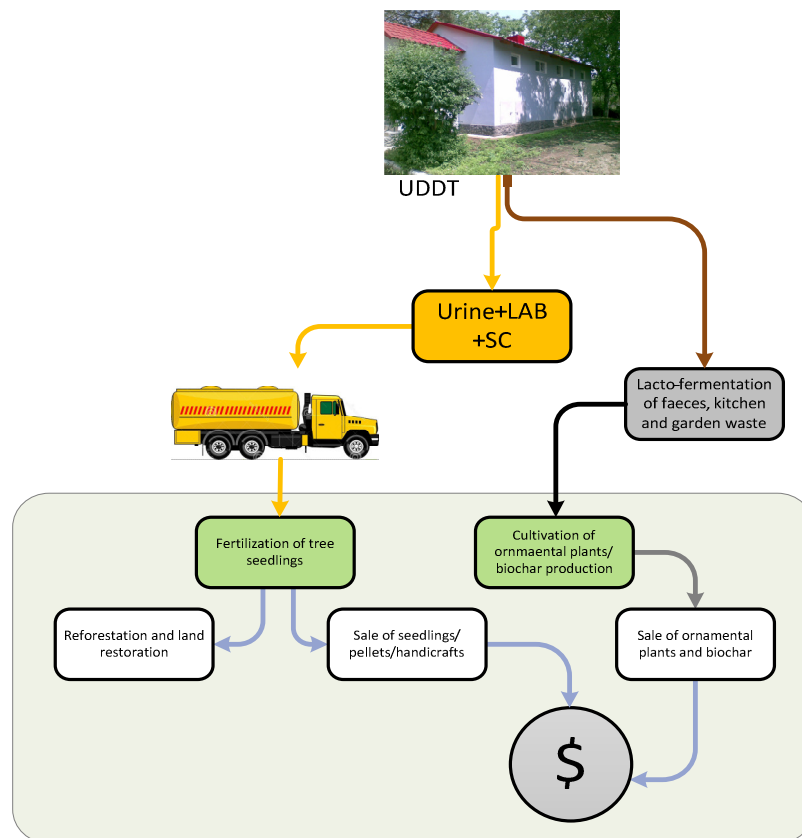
UDDT

Urine+LAB +SC

Lacto-fermentation of faeces, kitchen and garden waste

Fertilization of tree seedlings

Cultivation of ornmaental plants/ biochar production

Reforestation and land restoration

Sale of seedlings/ pellets/handicrafts

Sale of ornamental plants and biochar

$